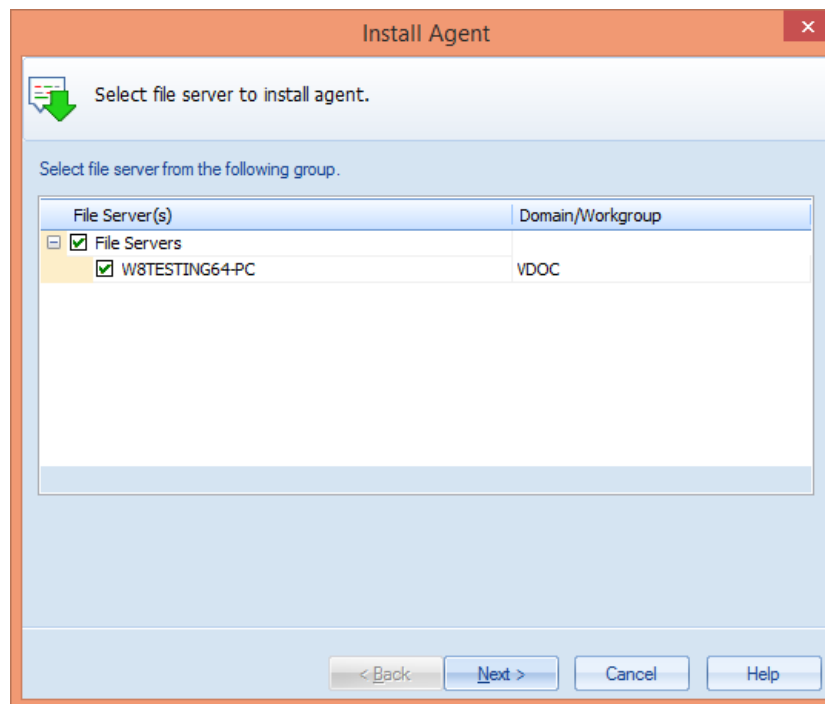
Install Agent

Select file server to install agent.

Select file server from the following group.

| File Server(s) | Domain/Workgroup |
|---|---|
| File Servers | |
| W8TESTING64-PC | VDOC |

< Back
Next >
Cancel
Help